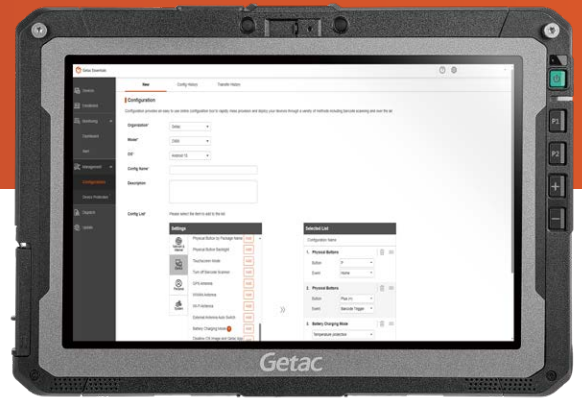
Getac DeviceHub

New Config History Transfer History

Configuration

Organization*
Model*
OS*
Android 10
Config Name*
Description
Config List*

Settings
Physical Button by Package Name
Physical Button Backlight
Touchscreen Mode
Turn off Barcode Scanner
GPS Antenna
WWAN Antenna
Wi-Fi Antenna
External Antenna Auto Switch
Battery Charging Mode

Selected List
Configuration Name
1 Physical Buttons
Button
Event
Home
2 Physical Buttons
Button
Event
Barcode Trigger
3 Battery Charging Mode
Temperature protection

P1
P2
+
—

Getac